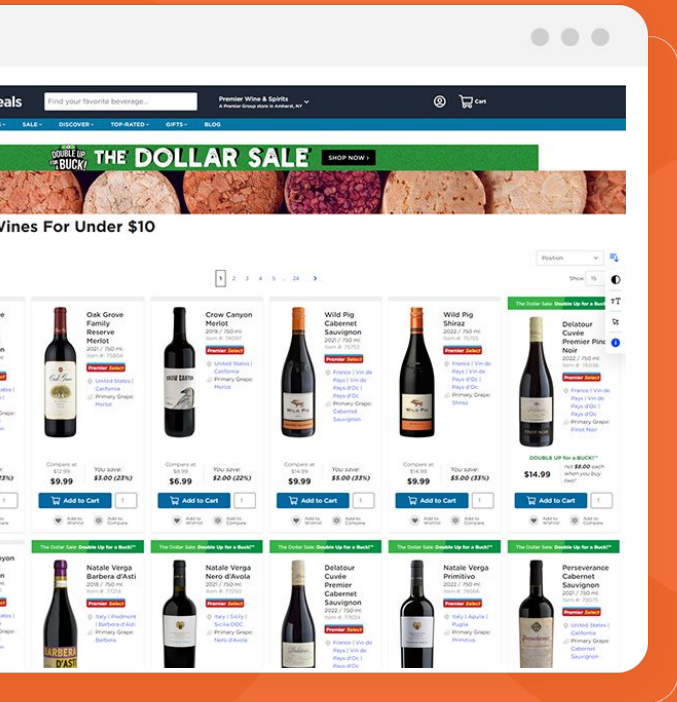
eals

Find your favorite beverage...

Premier Wine & Spirits
A Premier Group store in Amherst, NY

Cart

SALE DISCOVER TOP-RATED GIFTS BLOG

DOUBLE UP for a BUCK! THE DOLLAR SALE SHOP NOW

Wines For Under $10

Position

Show 15

1 2 3 4 5 ... 24 >

Oak Grove Family Reserve Merlot
2021 / 750 ml.
Item #: 75804
Premier Select
United States | California
Primary Grape: Merlot
Compare at $12.99
$9.99
You save: $3.00 (23%)
Add to Cart
1
Add to Wishlist
Add to Compare

Crow Canyon Merlot
2019 / 750 ml.
Item #: 74057
Premier Select
United States | California
Primary Grape: Merlot
Compare at $8.99
$6.99
You save: $2.00 (22%)
Add to Cart
1
Add to Wishlist
Add to Compare

Wild Pig Cabernet Sauvignon
2021 / 750 ml.
Item #: 75752
Premier Select
France | Vin de Pays | Vin de Pays d'Oc | Pays d'Oc
Primary Grape: Cabernet Sauvignon
Compare at $14.99
$9.99
You save: $5.00 (33%)
Add to Cart
1
Add to Wishlist
Add to Compare

Wild Pig Shiraz
2022 / 750 ml.
Item #: 75755
Premier Select
France | Vin de Pays | Vin de Pays d'Oc | Pays d'Oc
Primary Grape: Shiraz
Compare at $14.99
$9.99
You save: $5.00 (33%)
Add to Cart
1
Add to Wishlist
Add to Compare

The Dollar Sale: Double Up for a Buck!
Delatour Cuvée Premier Pinot Noir
2022 / 750 ml.
Item #: 76056
Premier Select
France | Vin de Pays | Vin de Pays d'Oc | Pays d'Oc
Primary Grape: Pinot Noir
DOUBLE UP for a BUCK!
$14.99
Get $8.00 each when you buy two!
Add to Cart
1
Add to Wishlist
Add to Compare

The Dollar Sale: Double Up for a Buck!
Natale Verga Barbera d'Asti
2021 / 750 ml.
Item #: 77214
Premier Select
Italy | Piedmont | Barbera d'Asti
Primary Grape: Barbera

The Dollar Sale: Double Up for a Buck!
Natale Verga Nero d'Avola
2021 / 750 ml.
Item #: 77050
Premier Select
Italy | Sicily | Sicilia DOC
Primary Grape: Nero d'Avola

The Dollar Sale: Double Up for a Buck!
Delatour Cuvée Premier Cabernet Sauvignon
2021 / 750 ml.
Item #: 77824
Premier Select
France | Vin de Pays | Vin de Pays d'Oc | Pays d'Oc

The Dollar Sale: Double Up for a Buck!
Natale Verga Primitivo
2022 / 750 ml.
Item #: 76566
Premier Select
Italy | Apulia | Puglia
Primary Grape: Primitivo

The Dollar Sale: Double Up for a Buck!
Perseverance Cabernet Sauvignon
2021 / 750 ml.
Item #: 75075
Premier Select
United States | California
Primary Grape: Cabernet Sauvignon